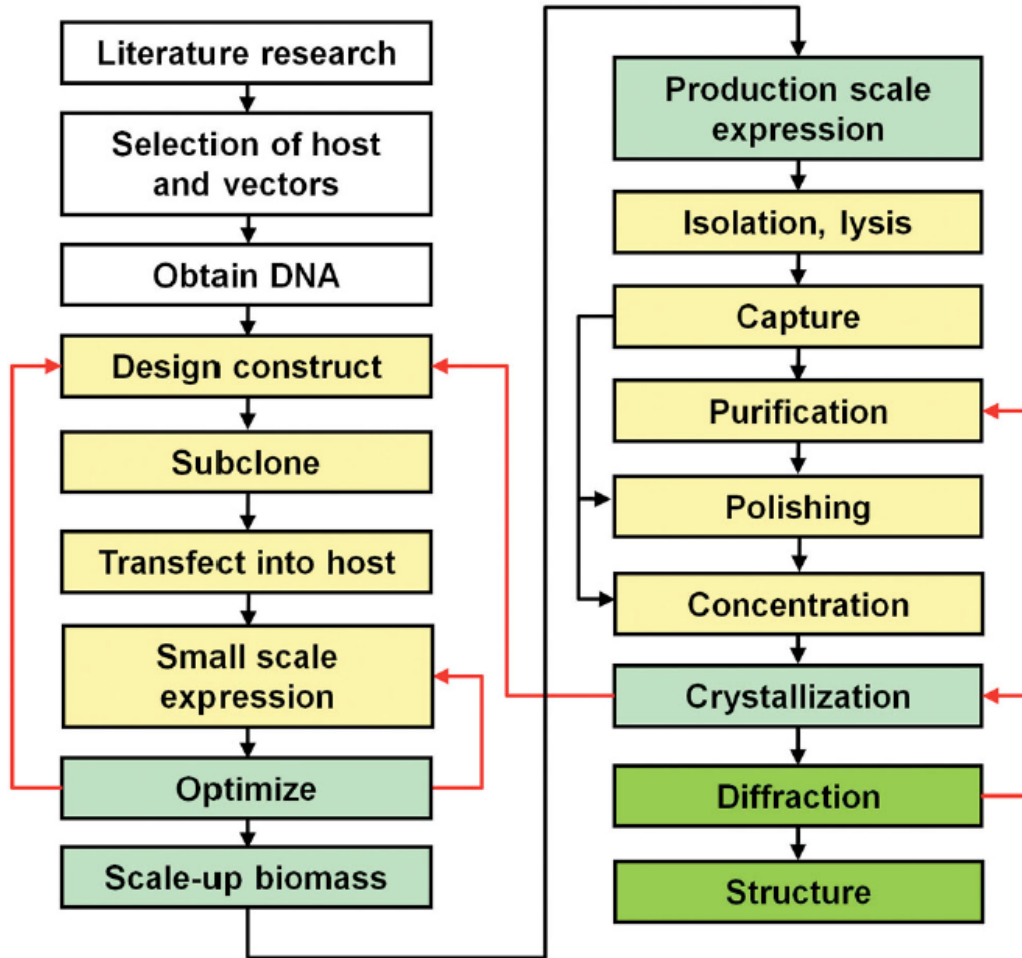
Literature research

Selection of host and vectors

Obtain DNA

Design construct

Subclone

Transfect into host

Small scale expression

Optimize

Scale-up biomass

Production scale expression

Isolation, lysis

Capture

Purification

Polishing

Concentration

Crystallization

Diffraction

Structure